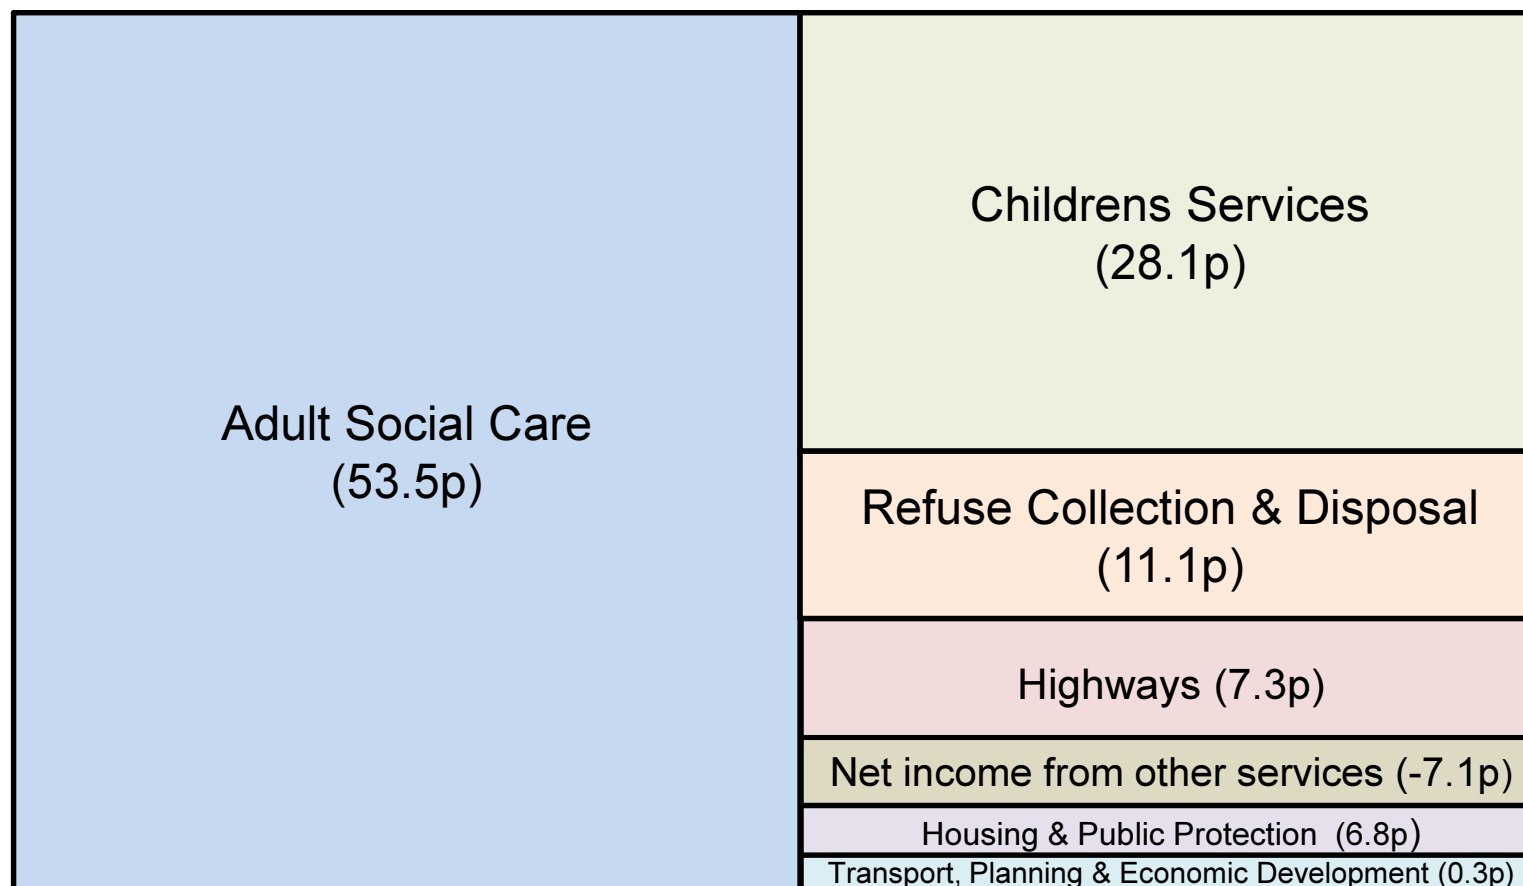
Adult Social Care
(53.5p)

Childrens Services
(28.1p)

Refuse Collection & Disposal
(11.1p)

Highways (7.3p)

Net income from other services (-7.1p)

Housing & Public Protection (6.8p)

Transport, Planning & Economic Development (0.3p)